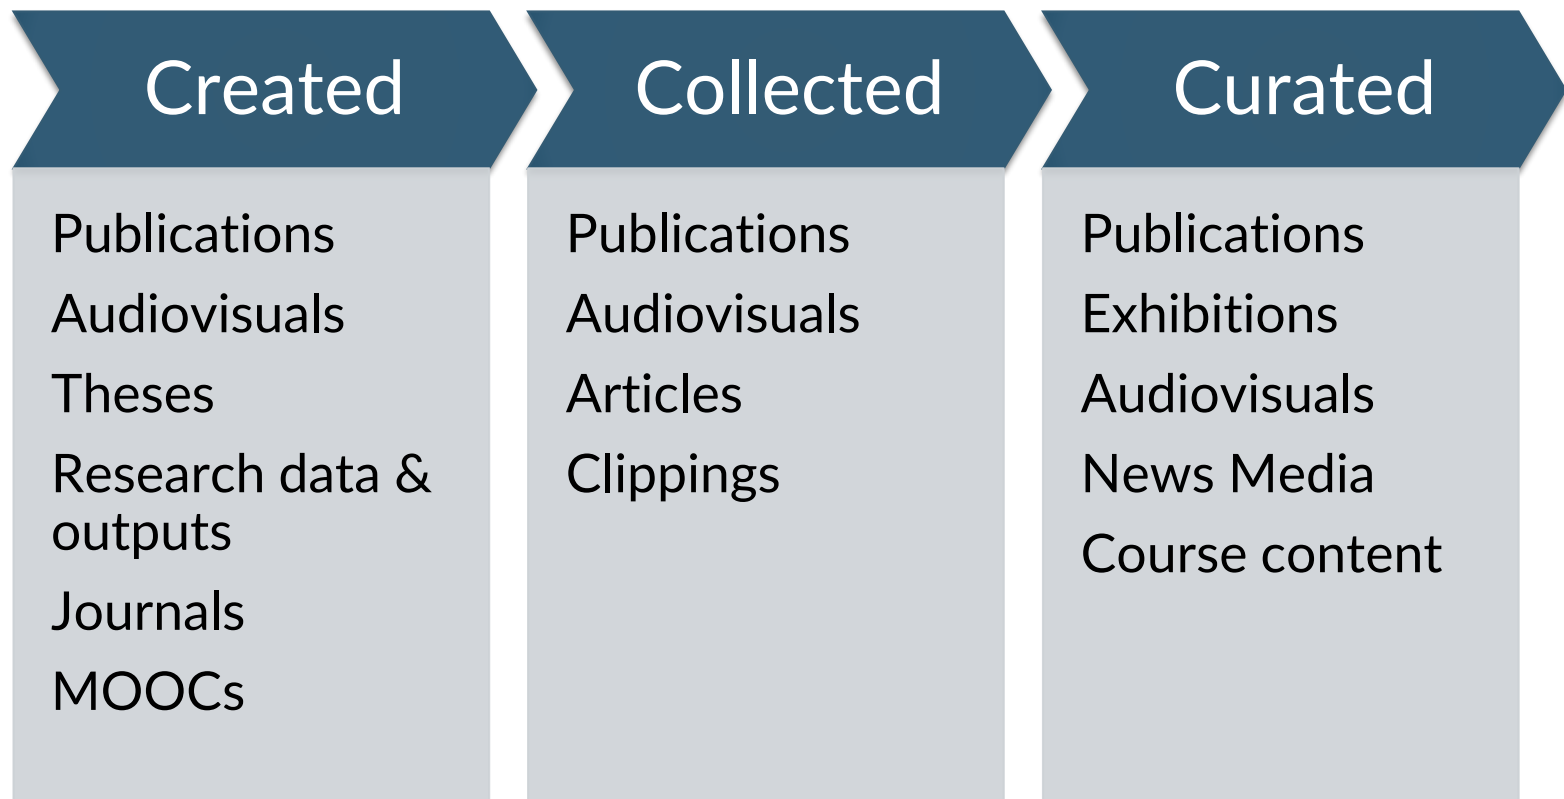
Created

Publications
Audiovisuals
Theses
Research data & outputs
Journals
MOOCs

Collected

Publications
Audiovisuals
Articles
Clippings

Curated

Publications
Exhibitions
Audiovisuals
News Media
Course content